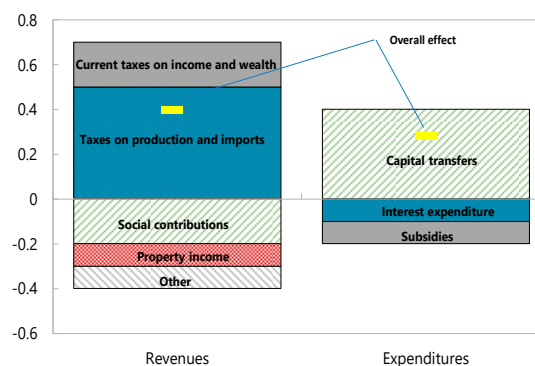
0.8
0.6
0.4
0.2
0
-0.2
-0.4
-0.6

Overall effect

Current taxes on income and wealth
Taxes on production and imports
Social contributions
Property income
Other

Capital transfers
Interest expenditure
Subsidies

Revenues
Expenditures